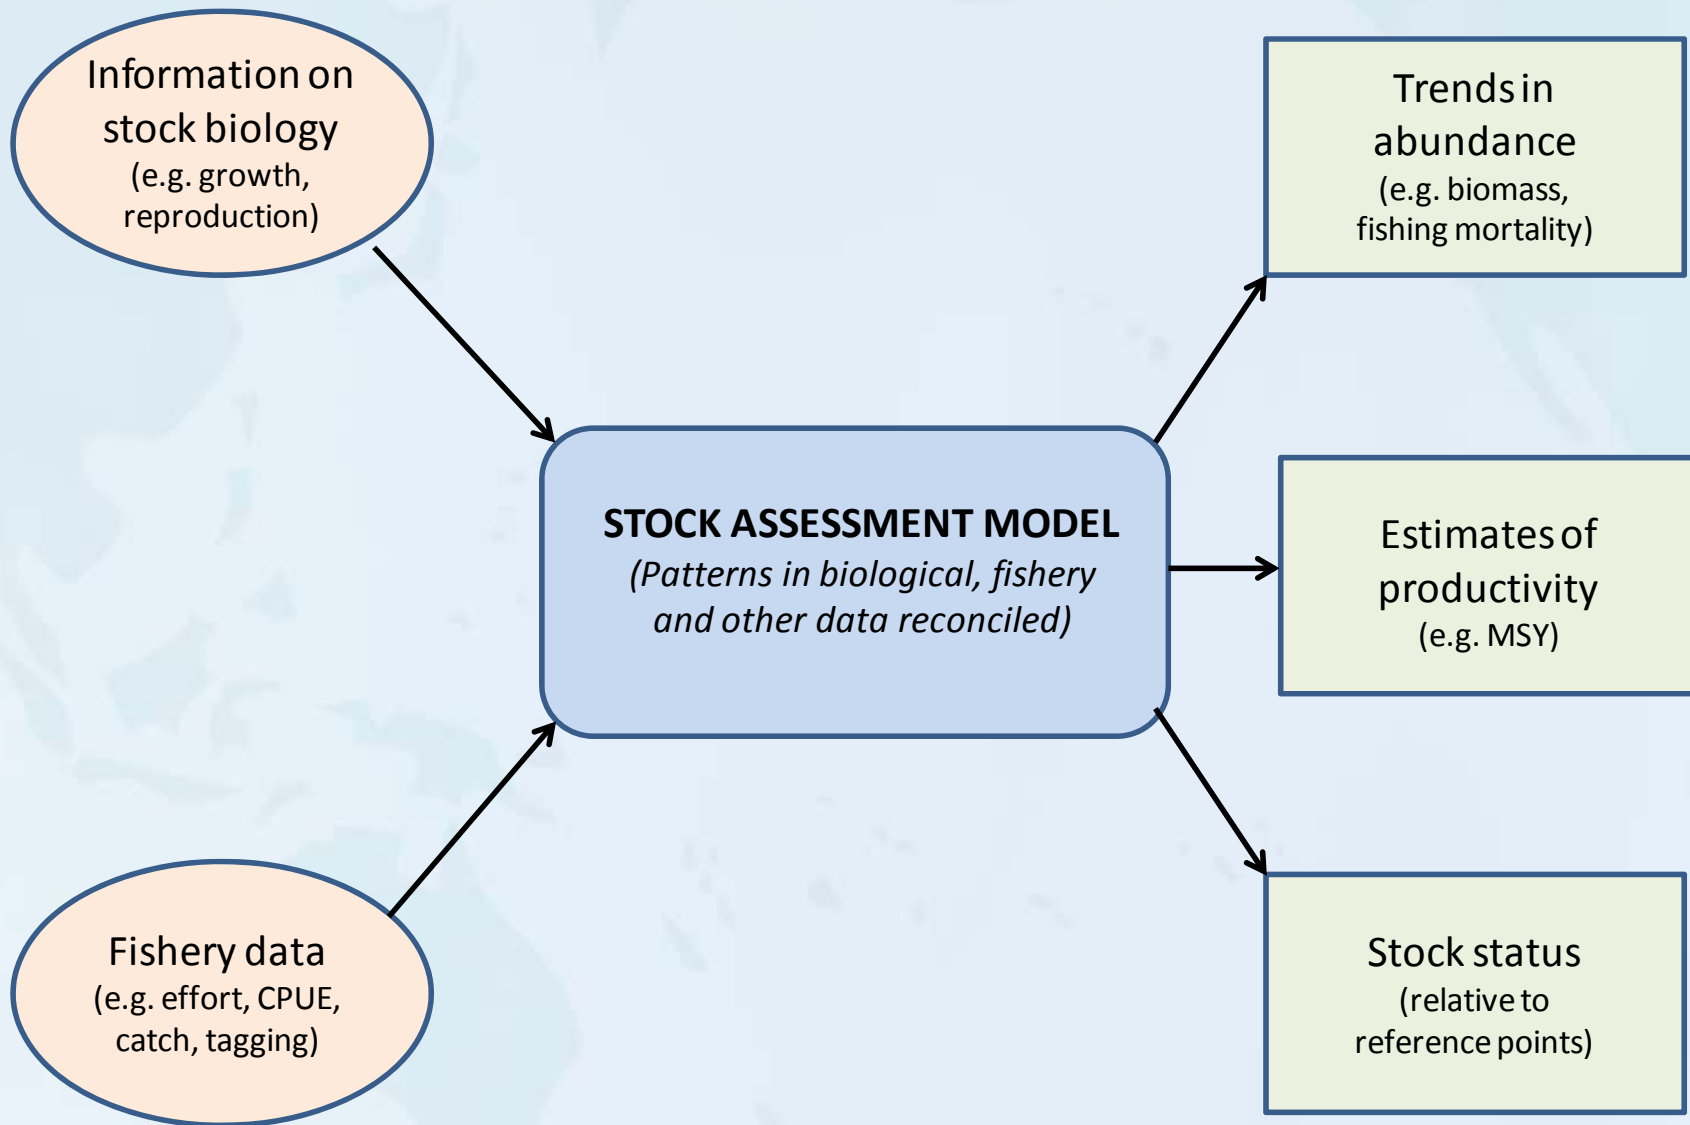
Information on stock biology
(e.g. growth, reproduction)

Fishery data
(e.g. effort, CPUE, catch, tagging)

STOCK ASSESSMENT MODEL
(Patterns in biological, fishery and other data reconciled)

Trends in abundance
(e.g. biomass, fishing mortality)

Estimates of productivity
(e.g. MSY)

Stock status
(relative to reference points)